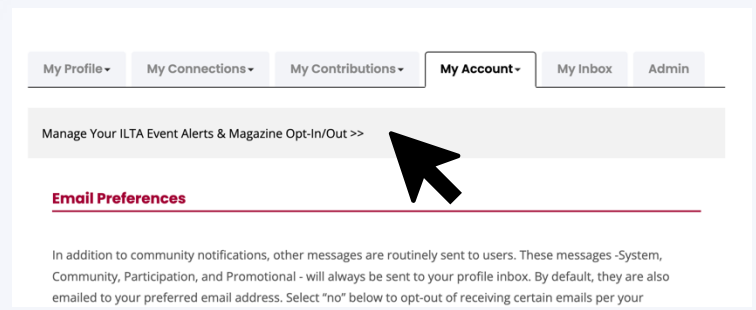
My Profile▾ My Connections▾ My Contributions▾ My Account▾ My Inbox Admin

Manage Your ILTA Event Alerts & Magazine Opt-In/Out >>

Email Preferences

In addition to community notifications, other messages are routinely sent to users. These messages -System, Community, Participation, and Promotional - will always be sent to your profile inbox. By default, they are also emailed to your preferred email address. Select "no" below to opt-out of receiving certain emails per your